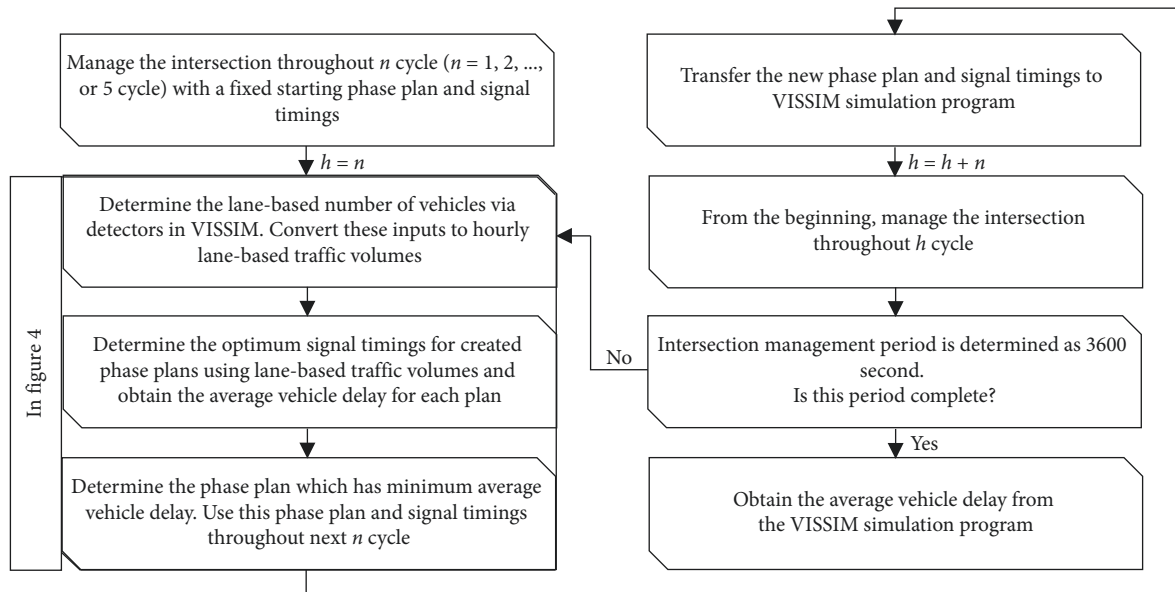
Manage the intersection throughout $n$ cycle ($n$ = 1, 2, ..., or 5 cycle) with a fixed starting phase plan and signal timings

$h = n$

In figure 4

Determine the lane-based number of vehicles via detectors in VISSIM. Convert these inputs to hourly lane-based traffic volumes

Determine the optimum signal timings for created phase plans using lane-based traffic volumes and obtain the average vehicle delay for each plan

Determine the phase plan which has minimum average vehicle delay. Use this phase plan and signal timings throughout next $n$ cycle

Transfer the new phase plan and signal timings to VISSIM simulation program

$h = h + n$

From the beginning, manage the intersection throughout $h$ cycle

No

Intersection management period is determined as 3600 second.
Is this period complete?

Yes

Obtain the average vehicle delay from the VISSIM simulation program